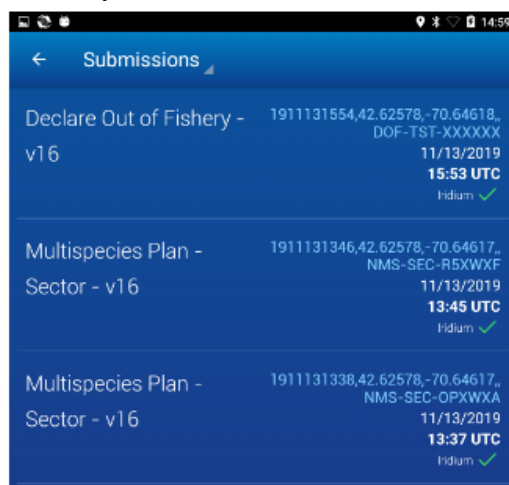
14:59

Submissions

Declare Out of Fishery - v16

1911131554,42.62578,-70.64618,, DOF-TST-XXXXXX

11/13/2019

15:53 UTC

Iridium

Multispecies Plan - Sector - v16

1911131346,42.62578,-70.64617,, NMS-SEC-R5XWXF

11/13/2019

13:45 UTC

Iridium

Multispecies Plan - Sector - v16

1911131338,42.62578,-70.64617,, NMS-SEC-OPXWXA

11/13/2019

13:37 UTC

Iridium